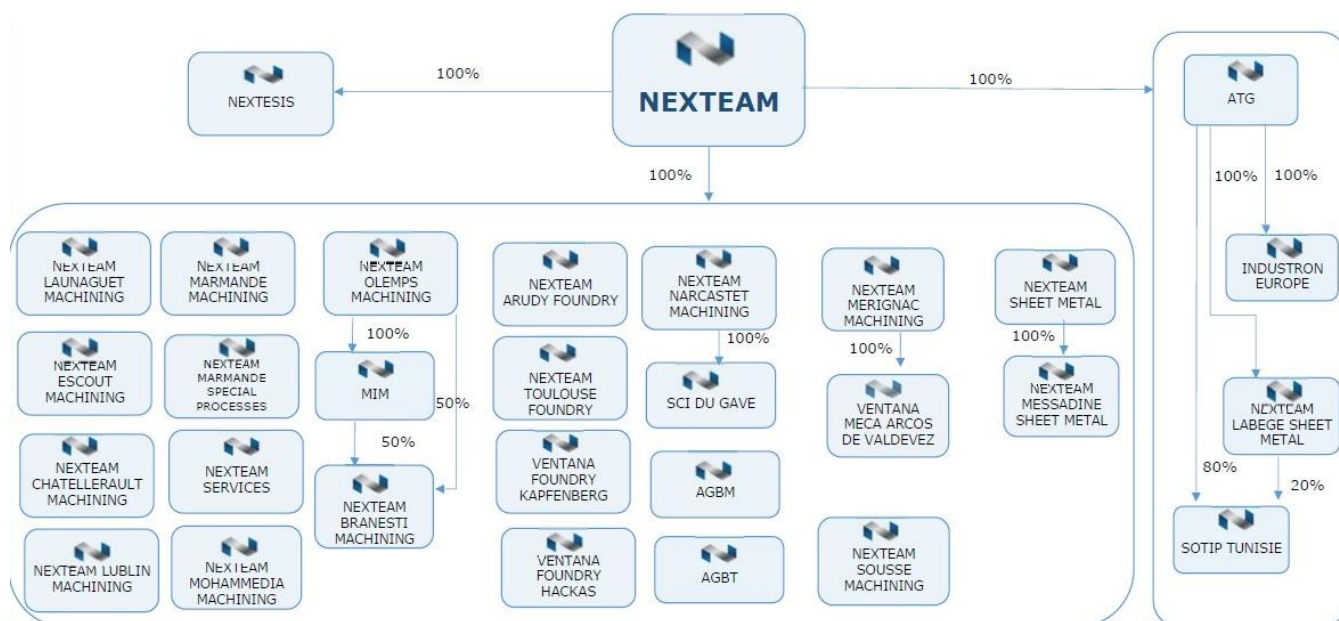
NEXTESIS

100%

NEXTEAM

100%

ATG

100%

100%

100%

INDUSTRON EUROPE

NEXTEAM LABEGE SHEET METAL

80%

20%

SOTIP TUNISIE

NEXTEAM LAUNAGUET MACHINING

NEXTEAM ESCOUT MACHINING

NEXTEAM CHATELLERAULT MACHINING

NEXTEAM LUBLIN MACHINING

NEXTEAM MARMANDE MACHINING

NEXTEAM MARMANDE SPECIAL PROCESSES

NEXTEAM SERVICES

NEXTEAM MOHAMMEDIA MACHINING

NEXTEAM OLEMPS MACHINING

100%

MIM

50%

50%

NEXTEAM BRANESTI MACHINING

NEXTEAM ARUDY FOUNDRY

NEXTEAM TOULOUSE FOUNDRY

VENTANA FOUNDRY KAPFENBERG

VENTANA FOUNDRY HACKAS

NEXTEAM NARCASTET MACHINING

100%

SCI DU GAVE

AGBM

AGBT

NEXTEAM MERIGNAC MACHINING

100%

VENTANA MECA ARCOS DE VALDEVEZ

NEXTEAM SOUSSE MACHINING

NEXTEAM SHEET METAL

100%

NEXTEAM MESSADINE SHEET METAL